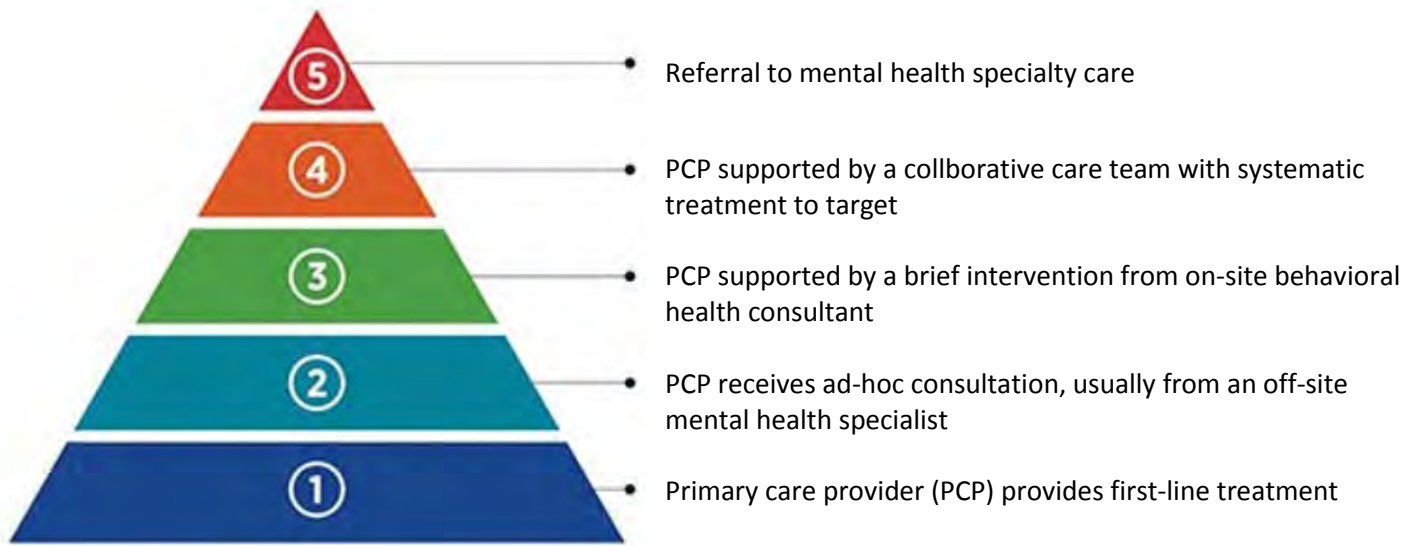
5
Referral to mental health specialty care

4
PCP supported by a collborative care team with systematic treatment to target

3
PCP supported by a brief intervention from on-site behavioral health consultant

2
PCP receives ad-hoc consultation, usually from an off-site mental health specialist

1
Primary care provider (PCP) provides first-line treatment